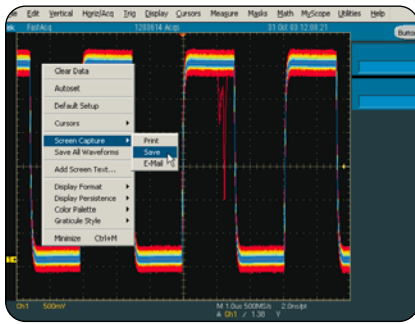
File Edit Vertical Horiz/Acq Trig Display Cursors Measure Masks Math MyScope Utilities Help

FastAcq 1283614 Acqs 31 Oct 03 12:00:21

Butto

Clear Data
Autoset
Default Setup
Cursors
Screen Capture
Save All Waveforms
Add Screen Text...
Display Format
Display Persistence
Color Palette
Graticule Style
Minimize Ctrl+M

Print
Save
E-Mail

Ch1 500mV

M 1.0us 500MS/s 2.0ns/pt
A Ch1 / 1.38 V